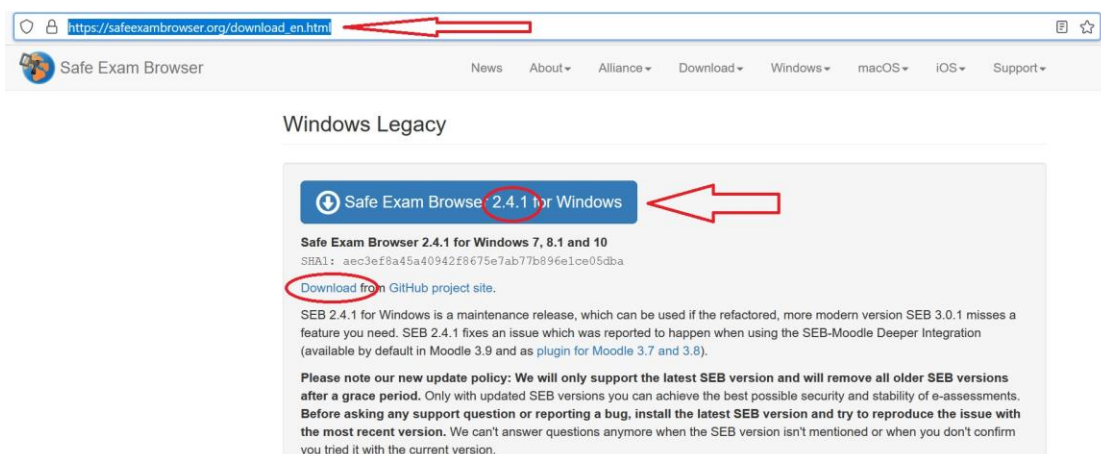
https://safeexambrowser.org/download_en.html

Safe Exam Browser

News About▾ Alliance▾ Download▾ Windows▾ macOS▾ iOS▾ Support▾

Windows Legacy

Safe Exam Browser 2.4.1 for Windows

Safe Exam Browser 2.4.1 for Windows 7, 8.1 and 10

SHA1: aec3ef8a45a40942f8675e7ab77b896e1ce05dba

Download from GitHub project site.

SEB 2.4.1 for Windows is a maintenance release, which can be used if the refactored, more modern version SEB 3.0.1 misses a feature you need. SEB 2.4.1 fixes an issue which was reported to happen when using the SEB-Moodle Deeper Integration (available by default in Moodle 3.9 and as plugin for Moodle 3.7 and 3.8).

**Please note our new update policy: We will only support the latest SEB version and will remove all older SEB versions after a grace period.** Only with updated SEB versions you can achieve the best possible security and stability of e-assessments. **Before asking any support question or reporting a bug, install the latest SEB version and try to reproduce the issue with the most recent version.** We can't answer questions anymore when the SEB version isn't mentioned or when you don't confirm you tried it with the current version.